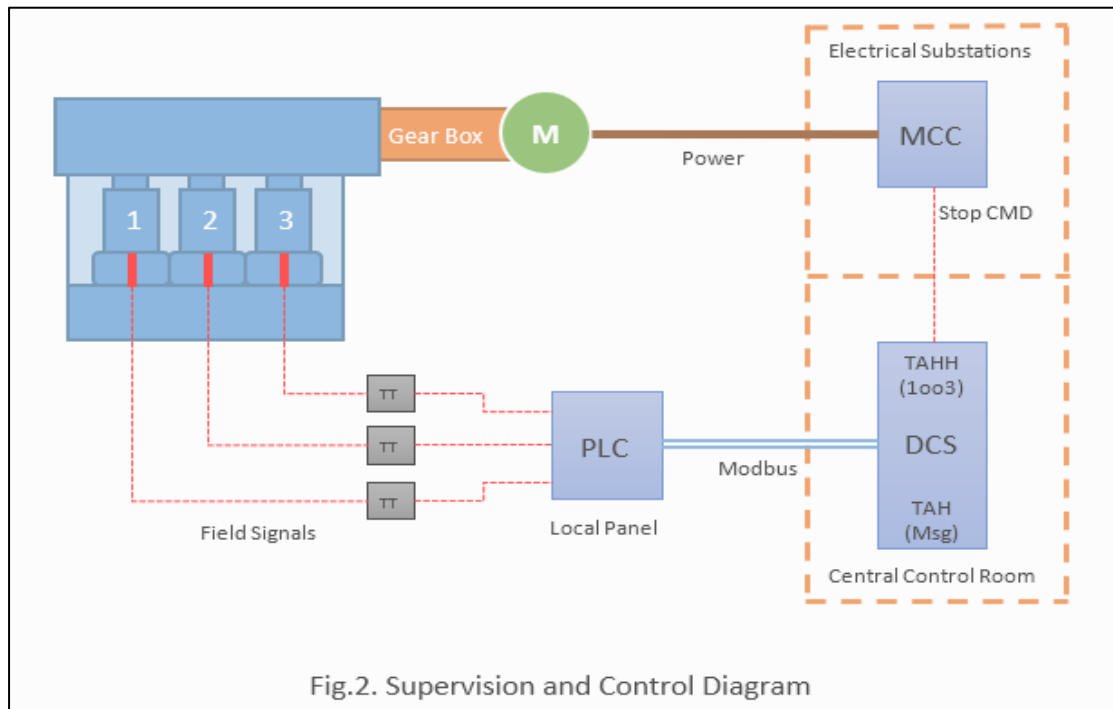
Electrical Substations

Gear Box

M

Power

MCC

Stop CMD

1

2

3

TAHH
(1oo3)

TT

TT

PLC

DCS

TT

Modbus

TAH
(Msg)

Field Signals

Local Panel

Central Control Room

Fig.2. Supervision and Control Diagram